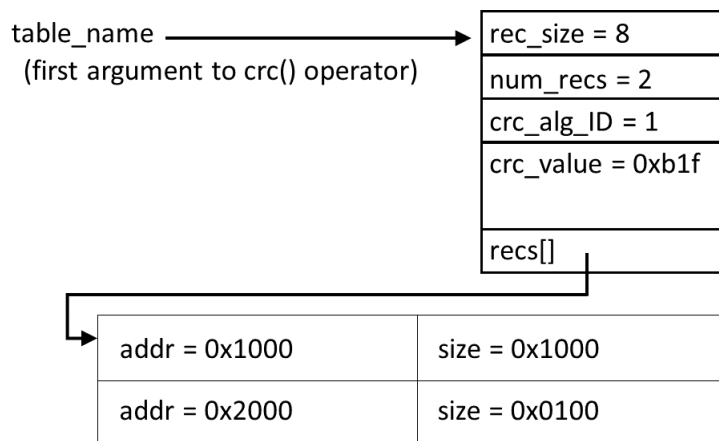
table_name
(first argument to crc() operator)

| rec_size = 8 |
|---|
| num_recs = 2 |
| crc_alg_ID = 1 |
| crc_value = 0xb1f |
| recs[] |

| addr = 0x1000 | size = 0x1000 |
|---|---|
| addr = 0x2000 | size = 0x0100 |